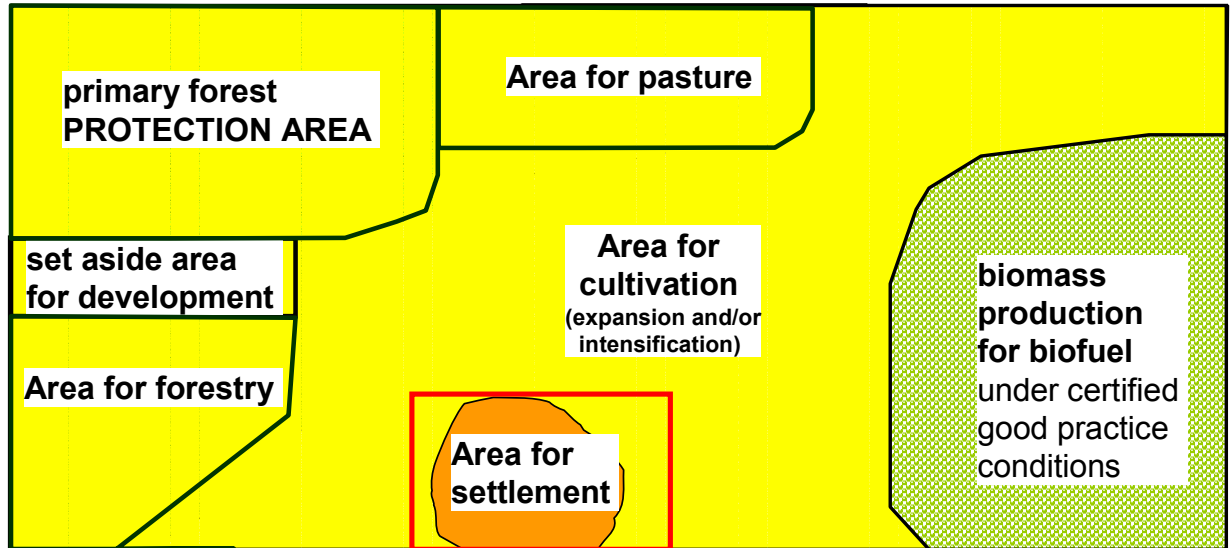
primary forest
PROTECTION AREA

Area for pasture

set aside area
for development

Area for cultivation
(expansion and/or intensification)

biomass production for biofuel
under certified good practice conditions

Area for forestry

Area for settlement